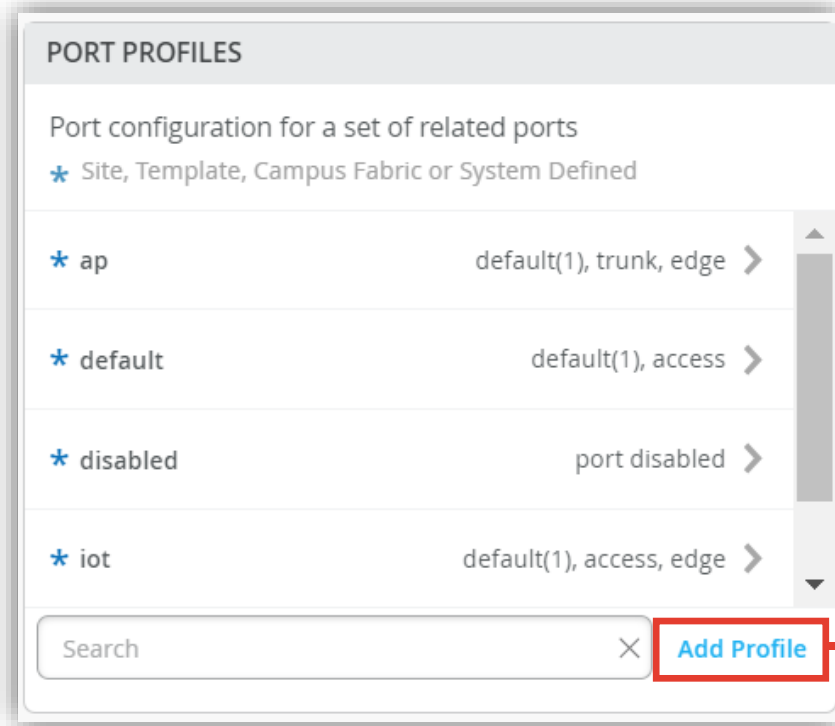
PORT PROFILES

Port configuration for a set of related ports
* Site, Template, Campus Fabric or System Defined

* ap default(1), trunk, edge

* default default(1), access

* disabled port disabled

* iot default(1), access, edge

Search

Add Profile